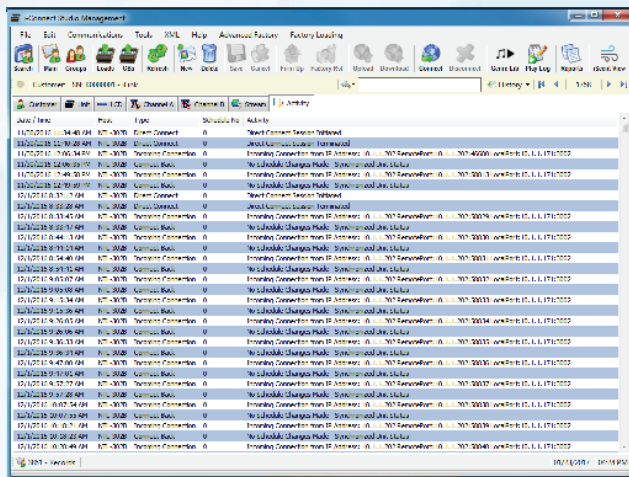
~Connect Studio Management

File Edit Communications Tools XML Help Advanced Factory Factory Loading

Search Main Groups Loads Ulla Refresh New Delete Save Cancel Print Up Factory Rst Upload Download Connect Disconnect Game List Play Log Reports iSent View

Customer SN 00000000 - Unit

History 1/381

Customer | Unit | LCD | Channel A | Channel B | Screens | Activity

| Date / Time | Host | Type | Schedule No | Activity |
|---|---|---|---|---|
| 11/20/2016 10:34:40 AM | NT-3020 | Direct Connect | 0 | Direct Connect Session Initiated |
| 11/20/2016 11:00:48 AM | NT-3020 | Direct Connect | 0 | Direct Connect Session Terminated |
| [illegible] | NT-3020 | Incoming Connection | 0 | Incoming Connection from IP Address: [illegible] |
| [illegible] | NT-3020 | Campus Bus | 0 | "No Schedule Changes Made" Synchronized Unit Status |
| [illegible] | NT-3020 | Incoming Connection | 0 | Incoming Connection from IP Address: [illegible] |
| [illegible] | NT-3020 | Campus Bus | 0 | "No Schedule Changes Made" Synchronized Unit Status |
| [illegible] | NT-3020 | Direct Connect | 0 | Direct Connect Session Initiated |
| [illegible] | NT-3020 | Direct Connect | 0 | Direct Connect Session Terminated |
| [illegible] | NT-3020 | Incoming Connection | 0 | Incoming Connection from IP Address: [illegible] |
| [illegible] | NT-3020 | Campus Bus | 0 | "No Schedule Changes Made" Synchronized Unit Status |
| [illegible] | NT-3020 | Incoming Connection | 0 | Incoming Connection from IP Address: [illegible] |
| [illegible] | NT-3020 | Campus Bus | 0 | "No Schedule Changes Made" Synchronized Unit Status |
| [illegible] | NT-3020 | Incoming Connection | 0 | Incoming Connection from IP Address: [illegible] |
| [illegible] | NT-3020 | Campus Bus | 0 | "No Schedule Changes Made" Synchronized Unit Status |
| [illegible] | NT-3020 | Incoming Connection | 0 | Incoming Connection from IP Address: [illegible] |
| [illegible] | NT-3020 | Campus Bus | 0 | "No Schedule Changes Made" Synchronized Unit Status |
| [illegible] | NT-3020 | Incoming Connection | 0 | Incoming Connection from IP Address: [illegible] |
| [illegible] | NT-3020 | Campus Bus | 0 | "No Schedule Changes Made" Synchronized Unit Status |
| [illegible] | NT-3020 | Incoming Connection | 0 | Incoming Connection from IP Address: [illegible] |
| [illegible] | NT-3020 | Campus Bus | 0 | "No Schedule Changes Made" Synchronized Unit Status |
| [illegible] | NT-3020 | Incoming Connection | 0 | Incoming Connection from IP Address: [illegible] |
| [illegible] | NT-3020 | Campus Bus | 0 | "No Schedule Changes Made" Synchronized Unit Status |
| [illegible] | NT-3020 | Incoming Connection | 0 | Incoming Connection from IP Address: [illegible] |
| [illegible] | NT-3020 | Campus Bus | 0 | "No Schedule Changes Made" Synchronized Unit Status |
| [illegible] | NT-3020 | Incoming Connection | 0 | Incoming Connection from IP Address: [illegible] |
| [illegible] | NT-3020 | Campus Bus | 0 | "No Schedule Changes Made" Synchronized Unit Status |
| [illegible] | NT-3020 | Incoming Connection | 0 | Incoming Connection from IP Address: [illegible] |
| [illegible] | NT-3020 | Campus Bus | 0 | "No Schedule Changes Made" Synchronized Unit Status |
| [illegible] | NT-3020 | Incoming Connection | 0 | Incoming Connection from IP Address: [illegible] |
| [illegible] | NT-3020 | Campus Bus | 0 | "No Schedule Changes Made" Synchronized Unit Status |
| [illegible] | NT-3020 | Incoming Connection | 0 | Incoming Connection from IP Address: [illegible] |
| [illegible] | NT-3020 | Campus Bus | 0 | "No Schedule Changes Made" Synchronized Unit Status |
| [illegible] | NT-3020 | Incoming Connection | 0 | Incoming Connection from IP Address: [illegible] |

1023 - Records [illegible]